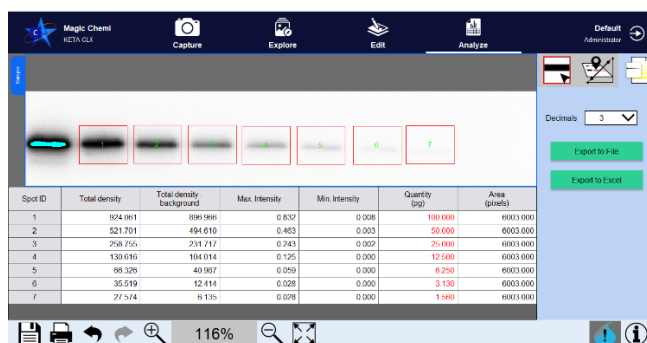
Magic Chemi
KETA CLX

Capture
Explore
Edit
Analyze

Default
Administrator

Sample

1
2
3
4
5
6
7

Decimals 3

Export to File
Export to Excel

| Spot ID | Total density | Total density background | Max. Intensity | Min. Intensity | Quantity (pg) | Area (pixels) |
|---|---|---|---|---|---|---|
| 1 | 924.061 | 896.966 | 0.832 | 0.008 | 100.000 | 6003.000 |
| 2 | 521.701 | 494.610 | 0.463 | 0.003 | 50.000 | 6003.000 |
| 3 | 258.755 | 231.717 | 0.243 | 0.002 | 25.000 | 6003.000 |
| 4 | 130.616 | 104.014 | 0.125 | 0.000 | 12.500 | 6003.000 |
| 5 | 68.328 | 40.987 | 0.059 | 0.000 | 6.250 | 6003.000 |
| 6 | 35.519 | 12.414 | 0.028 | 0.000 | 3.130 | 6003.000 |
| 7 | 27.574 | 6.135 | 0.028 | 0.000 | 1.560 | 6003.000 |

116%